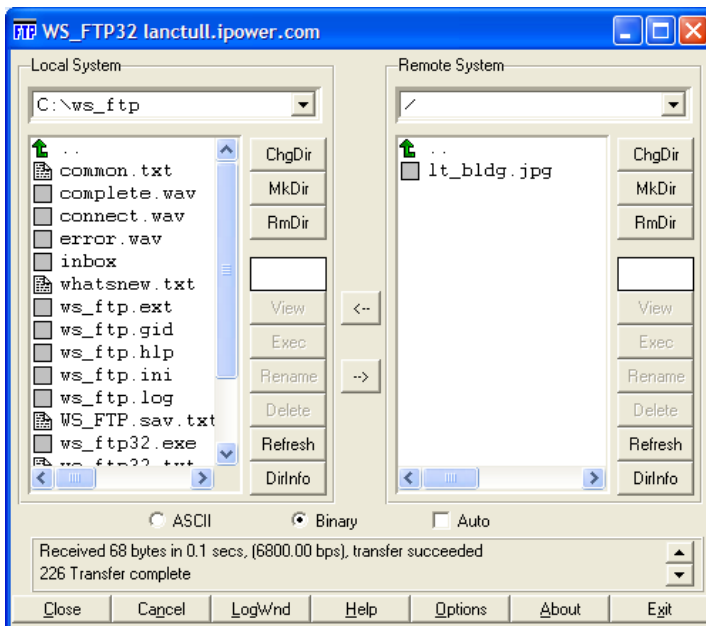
WS_FTP32 lanctull.ipower.com

Local System

C:\ws_ftp

..
common.txt
complete.wav
connect.wav
error.wav
inbox
whatsnew.txt
ws_ftp.ext
ws_ftp.gid
ws_ftp.hlp
ws_ftp.ini
ws_ftp.log
WS_FTP.sav.txt
ws_ftp32.exe
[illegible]

ChgDir
MkDir
RmDir
View
Exec
Rename
Delete
Refresh
DirInfo

<--
-->

Remote System

/

..
lt_bldg.jpg

ChgDir
MkDir
RmDir
View
Exec
Rename
Delete
Refresh
DirInfo

ASCII Binary Auto

Received 68 bytes in 0.1 secs, (6800.00 bps), transfer succeeded
226 Transfer complete

Close Cancel LogWnd Help Options About Exit